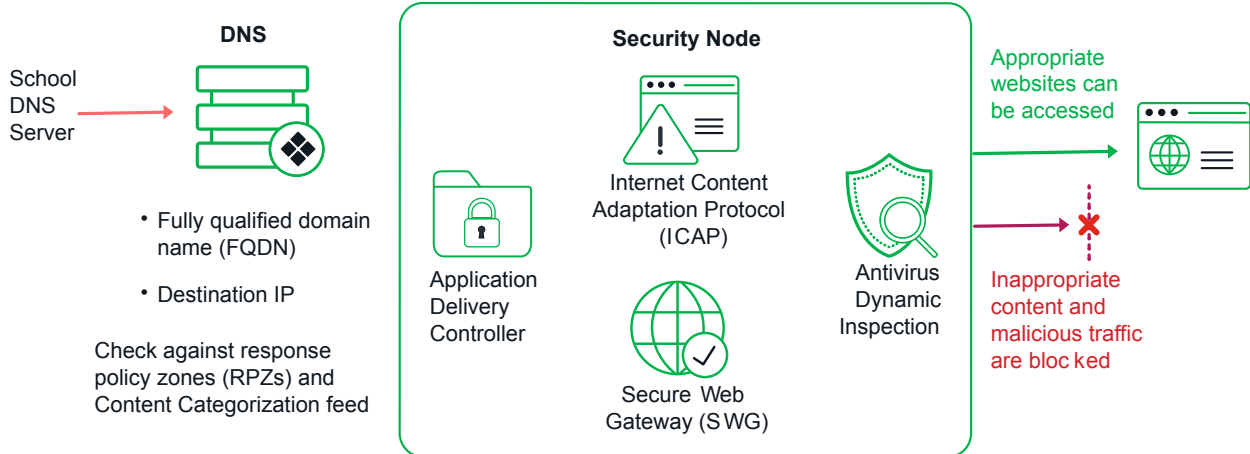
DNS

School DNS Server

• Fully qualified domain name (FQDN)

• Destination IP

Check against response policy zones (RPZs) and Content Categorization feed

Security Node

Application Delivery Controller

Internet Content Adaptation Protocol (ICAP)

Secure Web Gateway (SWG)

Antivirus Dynamic Inspection

Appropriate websites can be accessed

Inappropriate content and malicious traffic are bloc ked